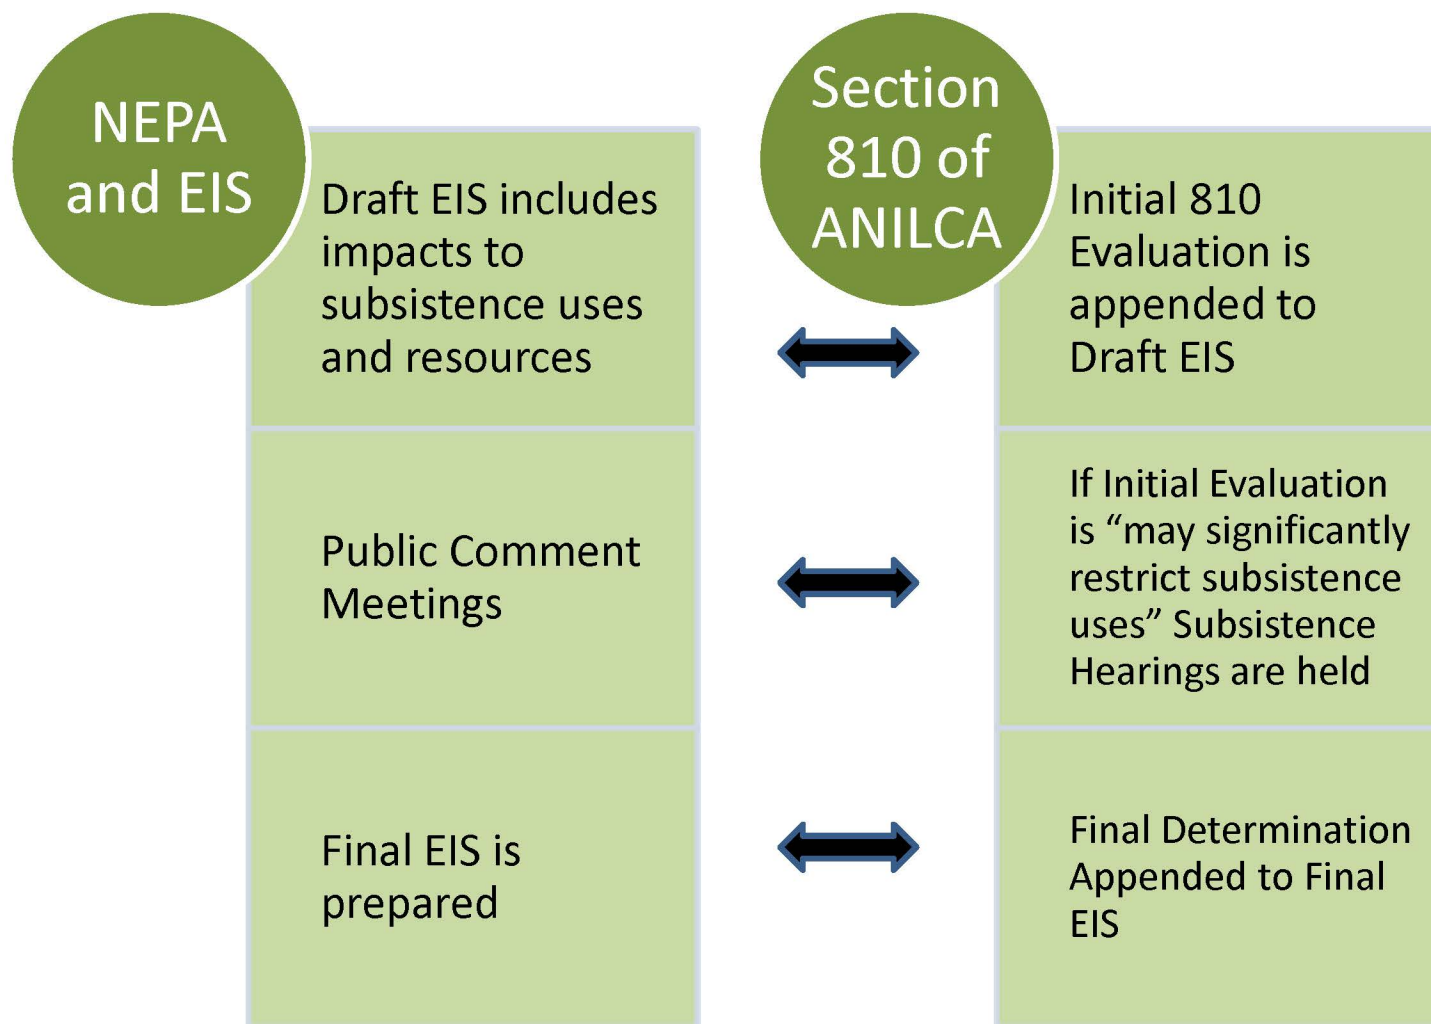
NEPA and EIS

Draft EIS includes impacts to subsistence uses and resources

Public Comment Meetings

Final EIS is prepared

Section 810 of ANILCA

Initial 810 Evaluation is appended to Draft EIS

If Initial Evaluation is “may significantly restrict subsistence uses” Subsistence Hearings are held

Final Determination Appended to Final EIS